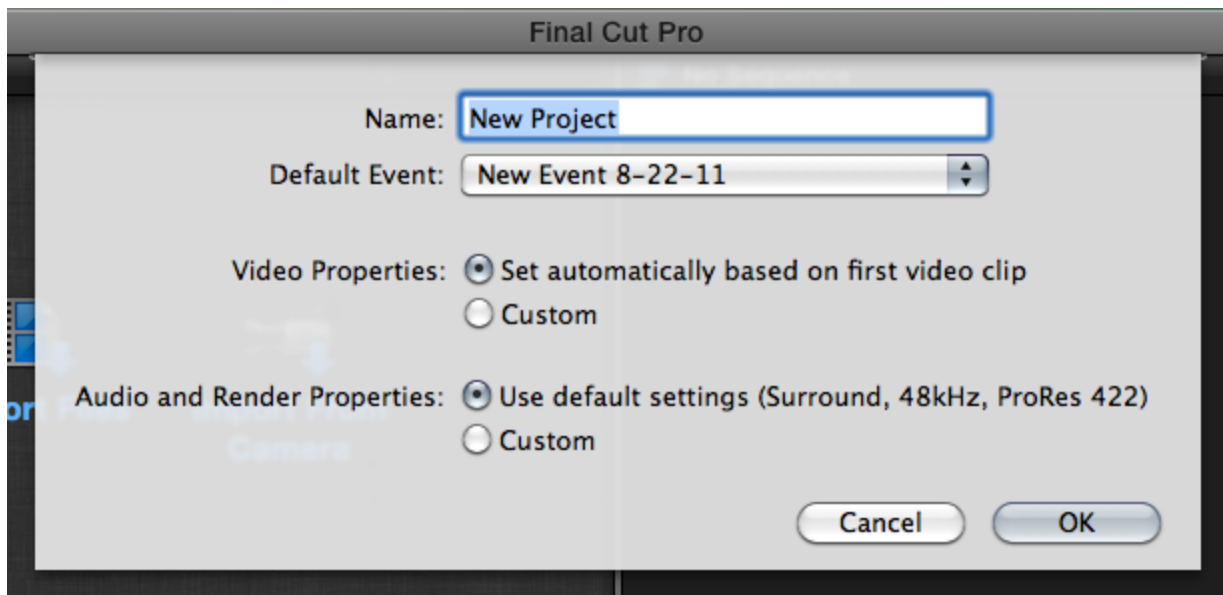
Final Cut Pro

Name: New Project

Default Event: New Event 8-22-11

Video Properties: Set automatically based on first video clip
Custom

Audio and Render Properties: Use default settings (Surround, 48kHz, ProRes 422)
Custom

Cancel OK